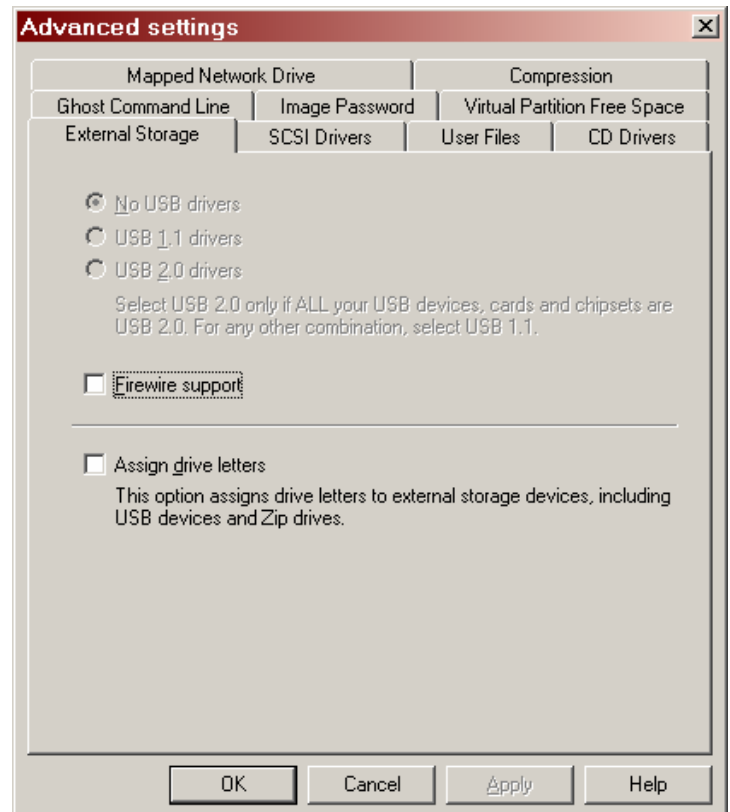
Advanced settings

Mapped Network Drive
Compression
Ghost Command Line
Image Password
Virtual Partition Free Space
External Storage
SCSI Drivers
User Files
CD Drivers

No USB drivers
USB 1.1 drivers
USB 2.0 drivers
Select USB 2.0 only if ALL your USB devices, cards and chipsets are USB 2.0. For any other combination, select USB 1.1.

Firewire support

Assign drive letters
This option assigns drive letters to external storage devices, including USB devices and Zip drives.

OK
Cancel
Apply
Help